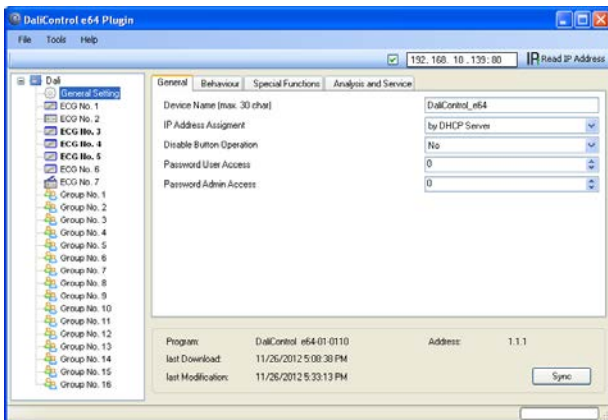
DaliControl e64 Plugin

File Tools Help

192. 168. 10. 139: 80 Read IP Address

Dali
General Setting
ECG No. 1
ECG No. 2
ECG No. 3
ECG No. 4
ECG No. 5
ECG No. 6
ECG No. 7
Group No. 1
Group No. 2
Group No. 3
Group No. 4
Group No. 5
Group No. 6
Group No. 7
Group No. 8
Group No. 9
Group No. 10
Group No. 11
Group No. 12
Group No. 13
Group No. 14
Group No. 15
Group No. 16

General | Behaviour | Special Functions | Analysis and Service

| | |
|---|---|
| Device Name (max. 30 char) | DaliControl_e64 |
| IP Address Assigment | by DHCP Server |
| Disable Button Operation | No |
| Password User Access | 0 |
| Password Admin Access | 0 |

Program: DaliControl e64-01-0110
Address: 1.1.1
last Download: 11/26/2012 5:08:38 PM
last Modification: 11/26/2012 5:33:13 PM

Sync